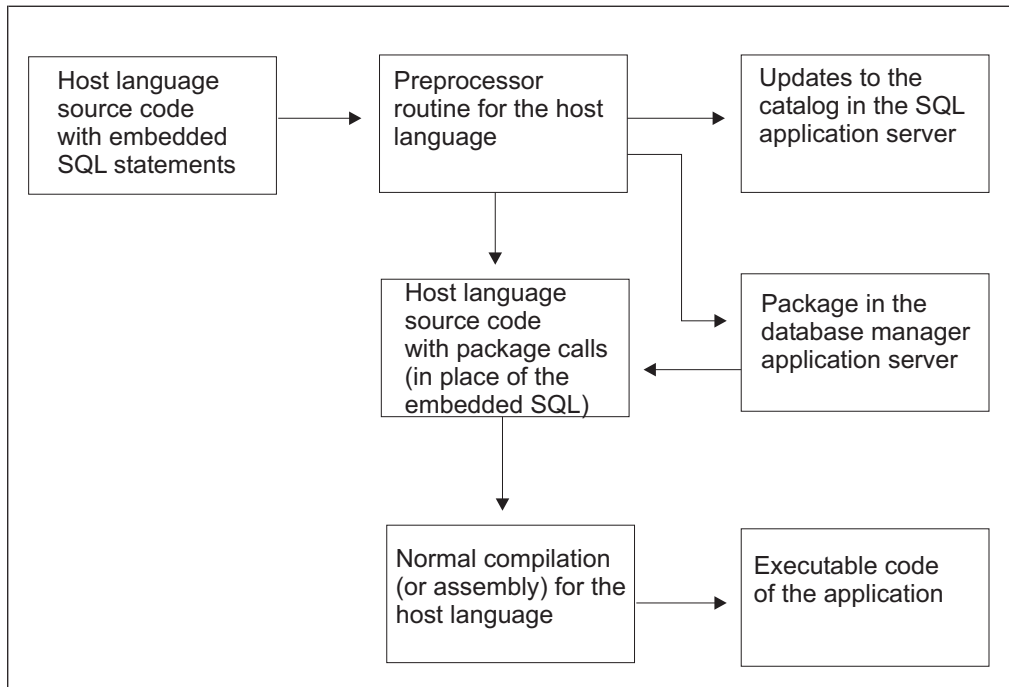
Host language source code with embedded SQL statements

Preprocessor routine for the host language

Updates to the catalog in the SQL application server

Host language source code with package calls (in place of the embedded SQL)

Package in the database manager application server

Normal compilation (or assembly) for the host language

Executable code of the application